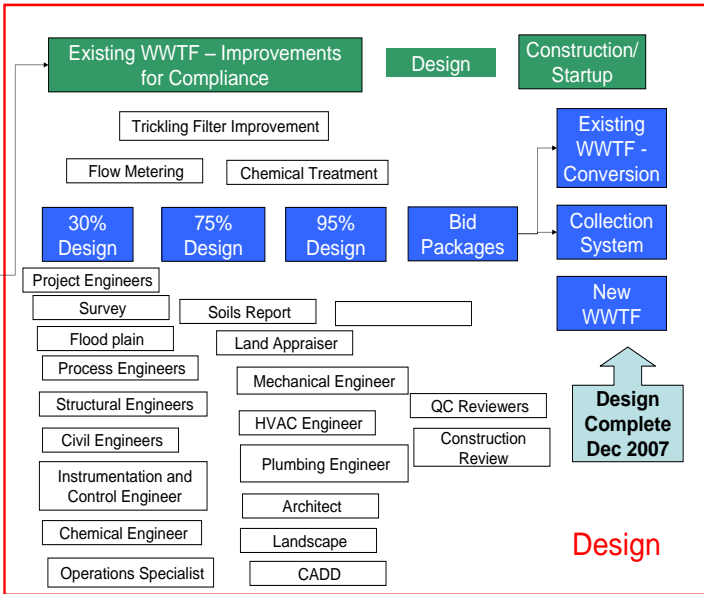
Existing WWTF – Improvements for Compliance

Design

Construction/ Startup

Trickling Filter Improvement

Flow Metering

Chemical Treatment

Existing WWTF - Conversion

30% Design

75% Design

95% Design

Bid Packages

Collection System

Project Engineers

Survey

Soils Report

New WWTF

Flood plain

Land Appraiser

Process Engineers

Mechanical Engineer

Structural Engineers

QC Reviewers

Design Complete Dec 2007

HVAC Engineer

Civil Engineers

Construction Review

Instrumentation and Control Engineer

Plumbing Engineer

Architect

Chemical Engineer

Landscape

Design

Operations Specialist

CADD